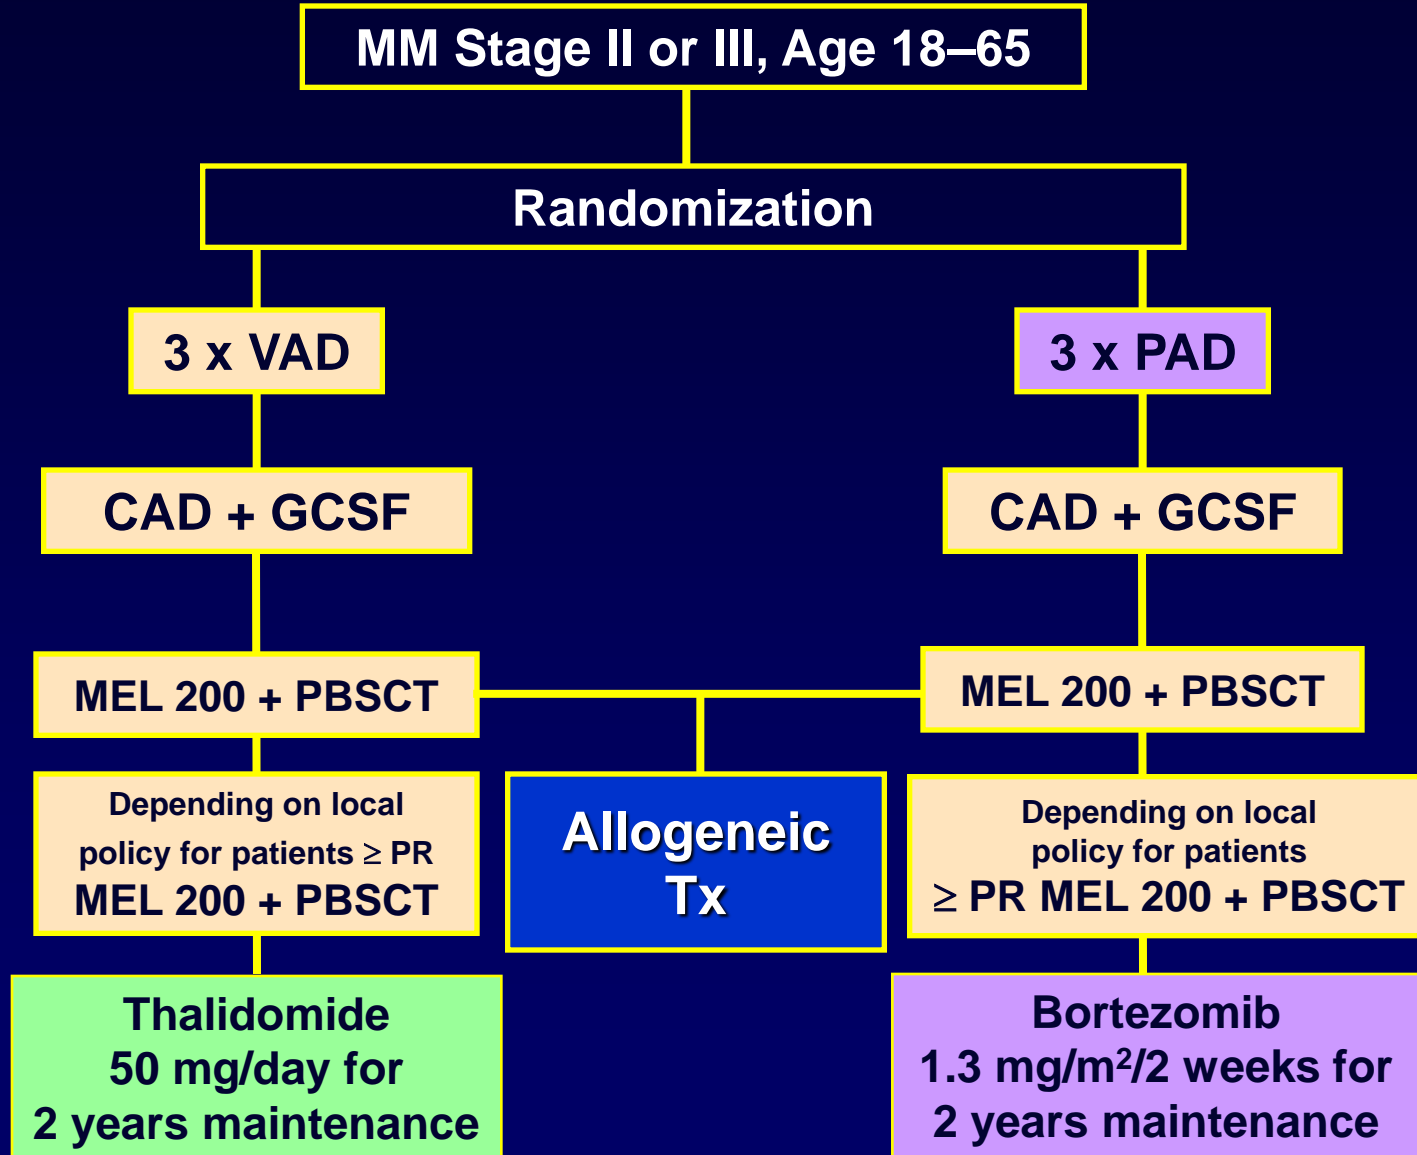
MM Stage II or III, Age 18–65

Randomization

3 x VAD

3 x PAD

CAD + GCSF

CAD + GCSF

MEL 200 + PBSCT

MEL 200 + PBSCT

Depending on local policy for patients $\geq$ PR MEL 200 + PBSCT

Allogeneic Tx

Depending on local policy for patients $\geq$ PR MEL 200 + PBSCT

Thalidomide 50 mg/day for 2 years maintenance

Bortezomib 1.3 mg/m$^2$/2 weeks for 2 years maintenance